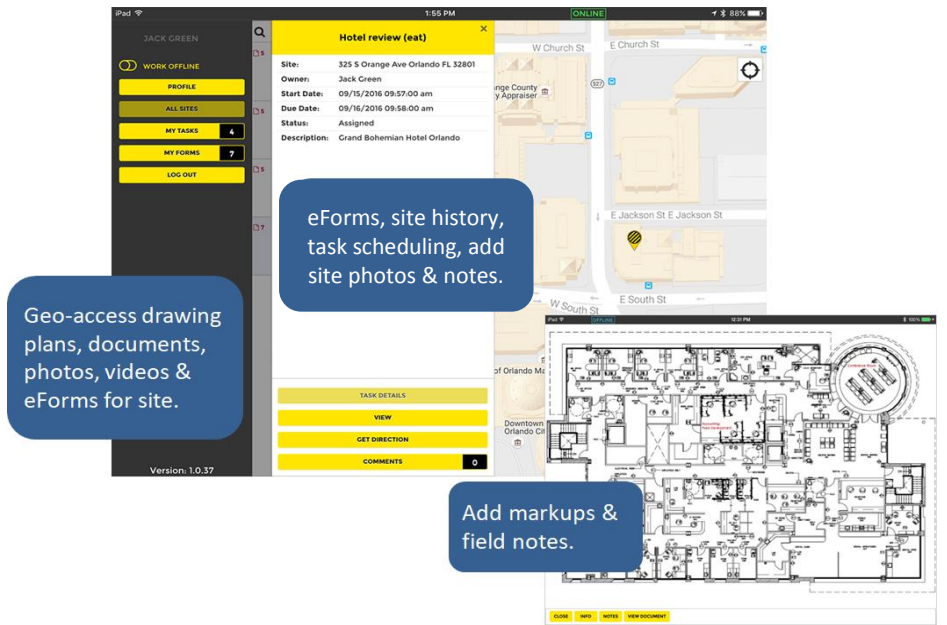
iPad 1:55 PM ONLINE 88%

JACK GREEN

WORK OFFLINE

PROFILE

ALL SITES

MY TASKS 4

MY FORMS 7

LOG OUT

Version: 1.0.37

Hotel review (eat)

| Site: | 325 S Orange Ave Orlando FL 32801 |
|---|---|
| Owner: | Jack Green |
| Start Date: | 09/15/2016 09:57:00 am |
| Due Date: | 09/16/2016 09:58:00 am |
| Status: | Assigned |
| Description: | Grand Bohemian Hotel Orlando |

TASK DETAILS

VIEW

GET DIRECTION

COMMENTS 0

W Church St

E Church St

ange County Appraiser

E Jackson St E Jackson St

W South St

E South St

of Orlando Ma

Downtown Orlando Cit

eForms, site history, task scheduling, add site photos & notes.

Geo-access drawing plans, documents, photos, videos & eForms for site.

Add markups & field notes.

iPad OFFLINE 12:31 PM 100%

CLOSE INFO NOTES VIEW DOCUMENT